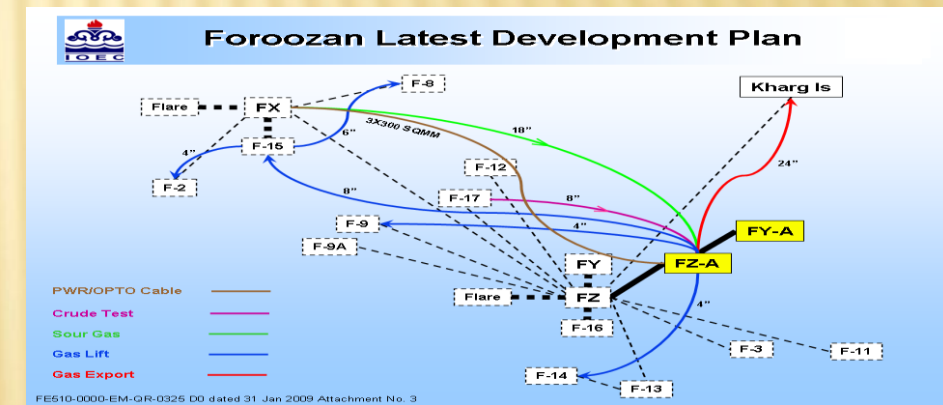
IOEC

Foroozan Latest Development Plan

Kharg Is

Flare

FX

F-8

3X300 SQMM

18"

6"

4"

F-16

F-2

F-12

24"

8"

F-17

8"

FY-A

F-9

4"

F-9A

FY

FZ-A

PWR/OPTO Cable

Flare

FZ

4"

Crude Test

F-16

Sour Gas

Gas Lift

F-3

F-11

Gas Export

F-14

F-13

FE510-0000-EM-QR-0325 D0 dated 31 Jan 2009 Attachment No. 3